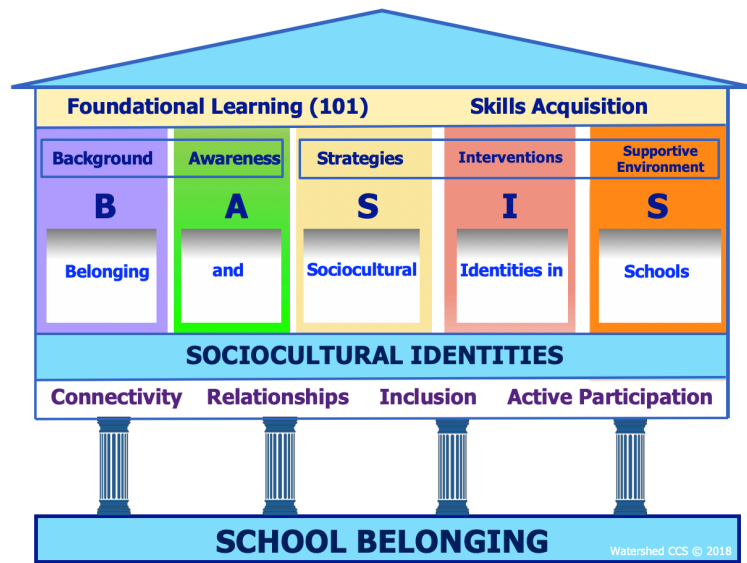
Foundational Learning (101)

Skills Acquisition

Background

Awareness

Strategies

Interventions

Supportive Environment

B

A

S

I

S

Belonging

and

Sociocultural

Identities in

Schools

SOCIOCULTURAL IDENTITIES

Connectivity

Relationships

Inclusion

Active Participation

SCHOOL BELONGING

Watershed CCS © 2018